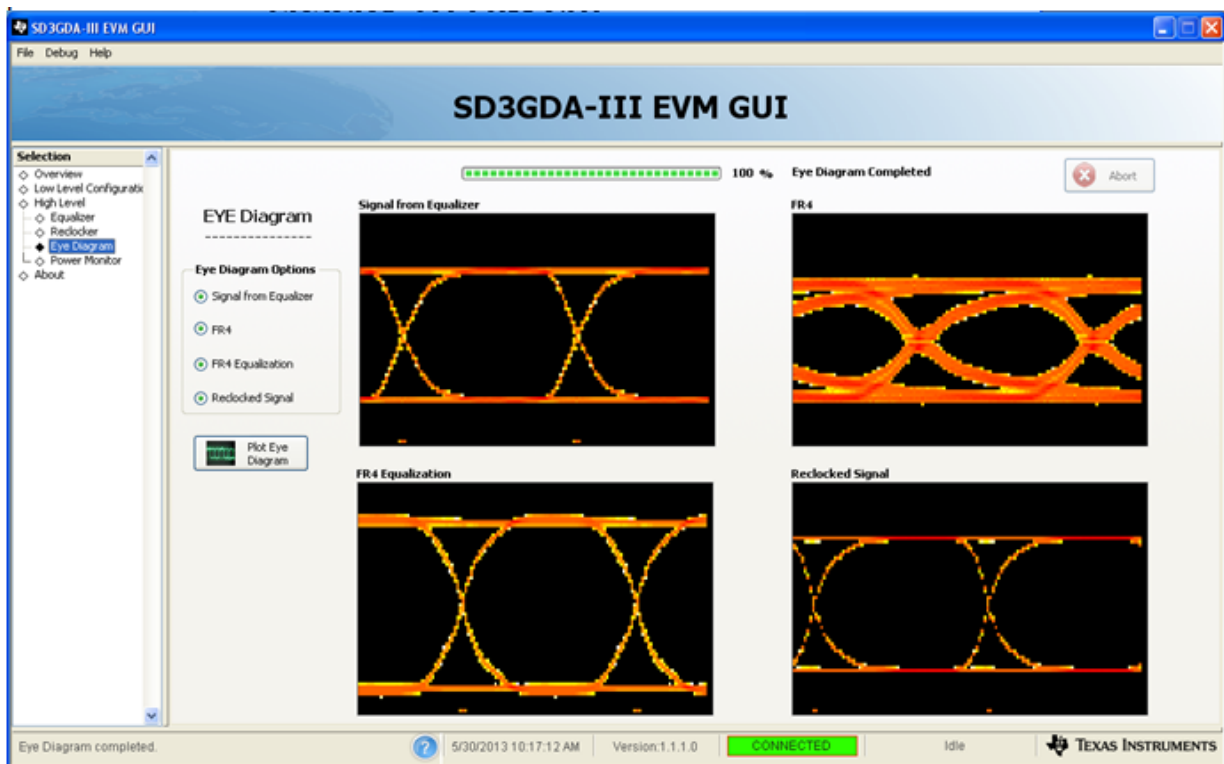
SD3GDA-III EVM GUI

File Debug Help

SD3GDA-III EVM GUI

Selection
Overview
Low Level Configurati
High Level
Equalizer
Reclocker
Eye Diagram
Power Monitor
About

100 %

Eye Diagram Completed

Abort

EYE Diagram

Eye Diagram Options
Signal from Equalizer
FR4
FR4 Equalization
Reclocked Signal

Plot Eye Diagram

Signal from Equalizer

FR4

FR4 Equalization

Reclocked Signal

Eye Diagram completed.

5/30/2013 10:17:12 AM

Version:1.1.1.0

CONNECTED

Idle

TEXAS INSTRUMENTS